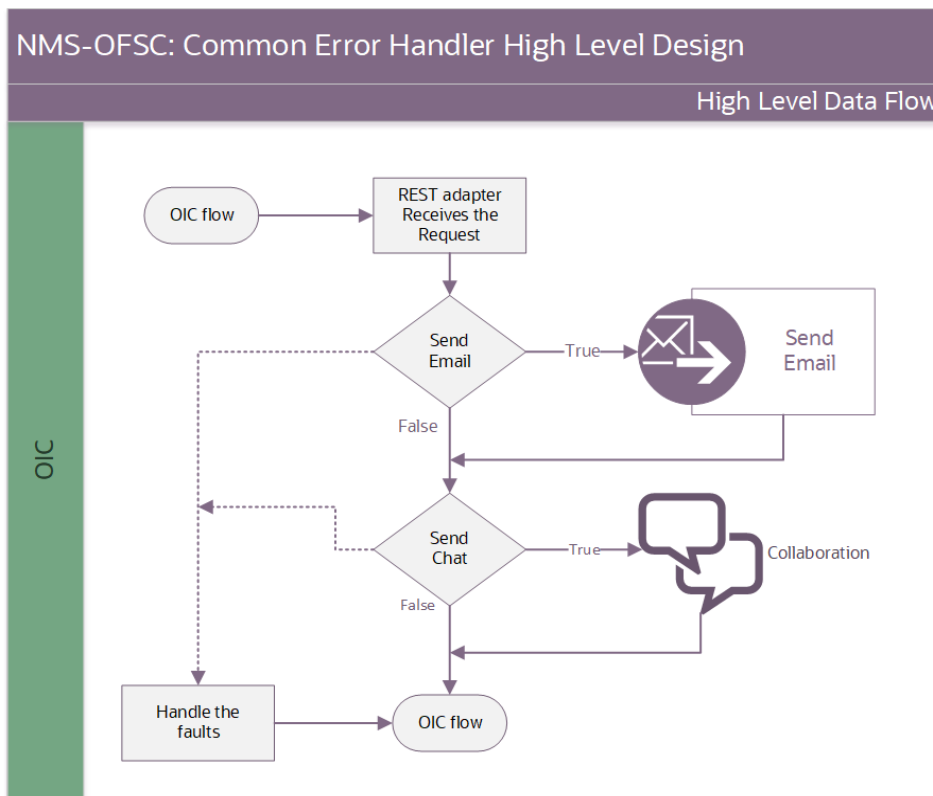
NMS-OFSC: Common Error Handler High Level Design

High Level Data Flow

OIC

OIC flow

REST adapter Receives the Request

Send Email

True

Send Email

False

Send Chat

True

Collaboration

False

Handle the faults

OIC flow